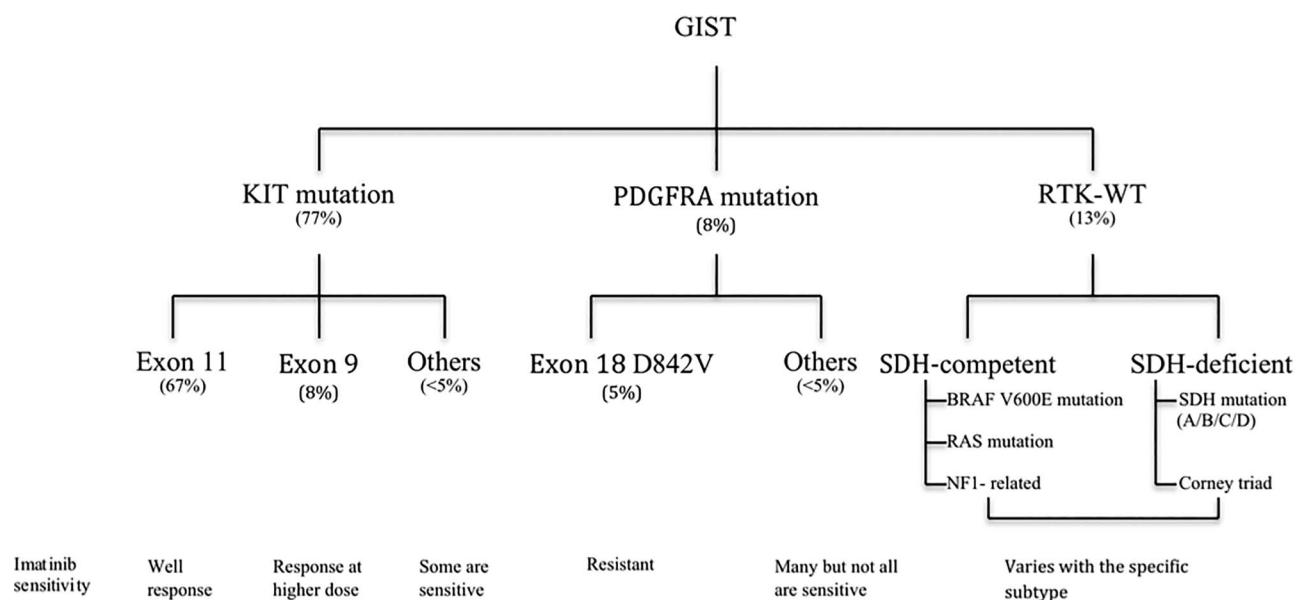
GIST

KIT mutation
(77%)

PDGFRA mutation
(8%)

RTK-WT
(13%)

Exon 11
(67%)

Exon 9
(8%)

Others
(<5%)

Exon 18 D842V
(5%)

Others
(<5%)

SDH-competent

BRAF V600E mutation

RAS mutation

NF1- related

SDH-deficient

SDH mutation
(A/B/C/D)

Corney triad

Imatinib sensitivity

Well response

Response at higher dose

Some are sensitive

Resistant

Many but not all are sensitive

Varies with the specific subtype